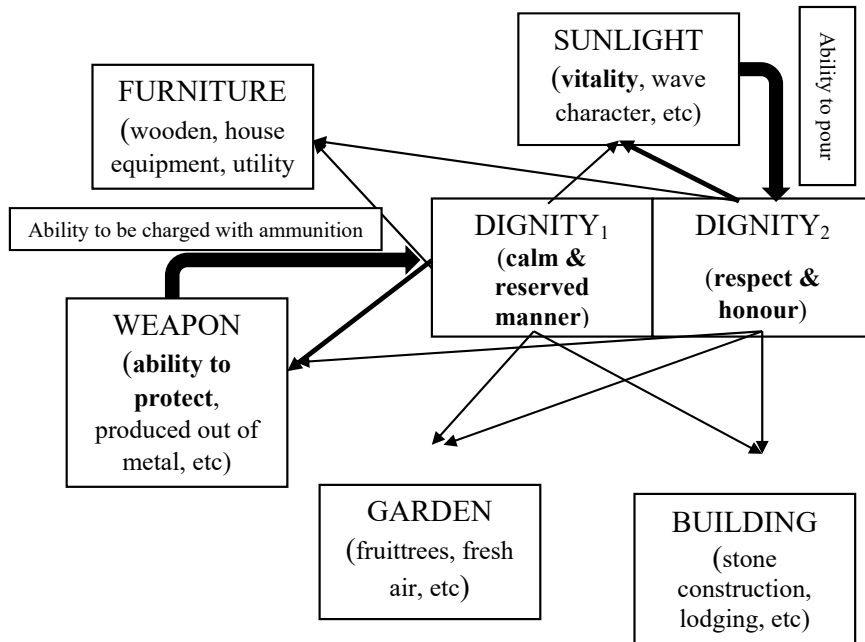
SUNLIGHT
(**vitality**, wave character, etc)

Ability to pour

FURNITURE
(wooden, house equipment, utility

Ability to be charged with ammunition

DIGNITY$_1$
(**calm & reserved manner**)

DIGNITY$_2$
(**respect & honour**)

WEAPON
(**ability to protect**, produced out of metal, etc)

GARDEN
(fruittrees, fresh air, etc)

BUILDING
(stone construction, lodging, etc)